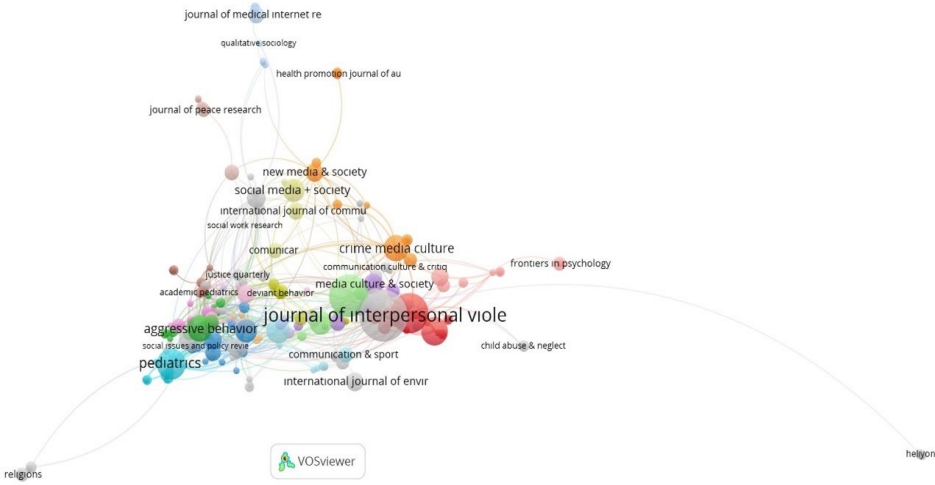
journal of medical internet re
qualitative sociology
health promotion journal of au
journal of peace research
new media & society
social media + society
international journal of commu
social work research
comunicar
crime media culture
communication culture & critiq
frontiers in psychology
justice quarterly
academic pediatrics
deviant behavior
media culture & society
journal of interpersonal viole
aggressive behavior
social issues and policy revie
child abuse & neglect
pediatrics
communication & sport
international journal of envir
VOSviewer
religions
heliyon